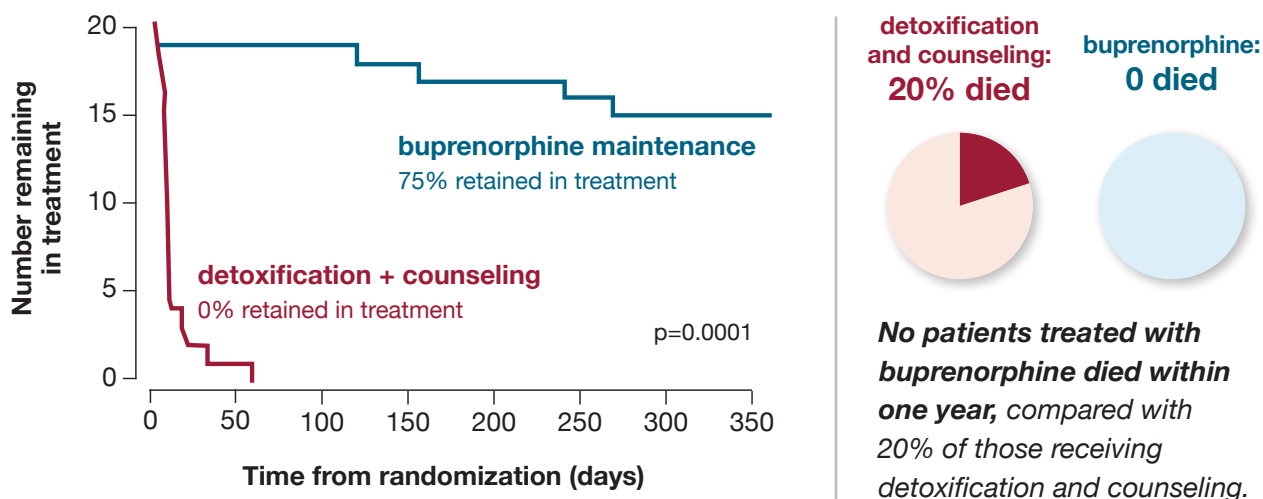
Number remaining in treatment

20
15
10
5
0

buprenorphine maintenance
75% retained in treatment

detoxification + counseling
0% retained in treatment

p=0.0001

0 50 100 150 200 250 300 350

Time from randomization (days)

detoxification and counseling:
20% died

buprenorphine:
0 died

***No patients treated with buprenorphine died within one year,*** *compared with 20% of those receiving detoxification and counseling.*